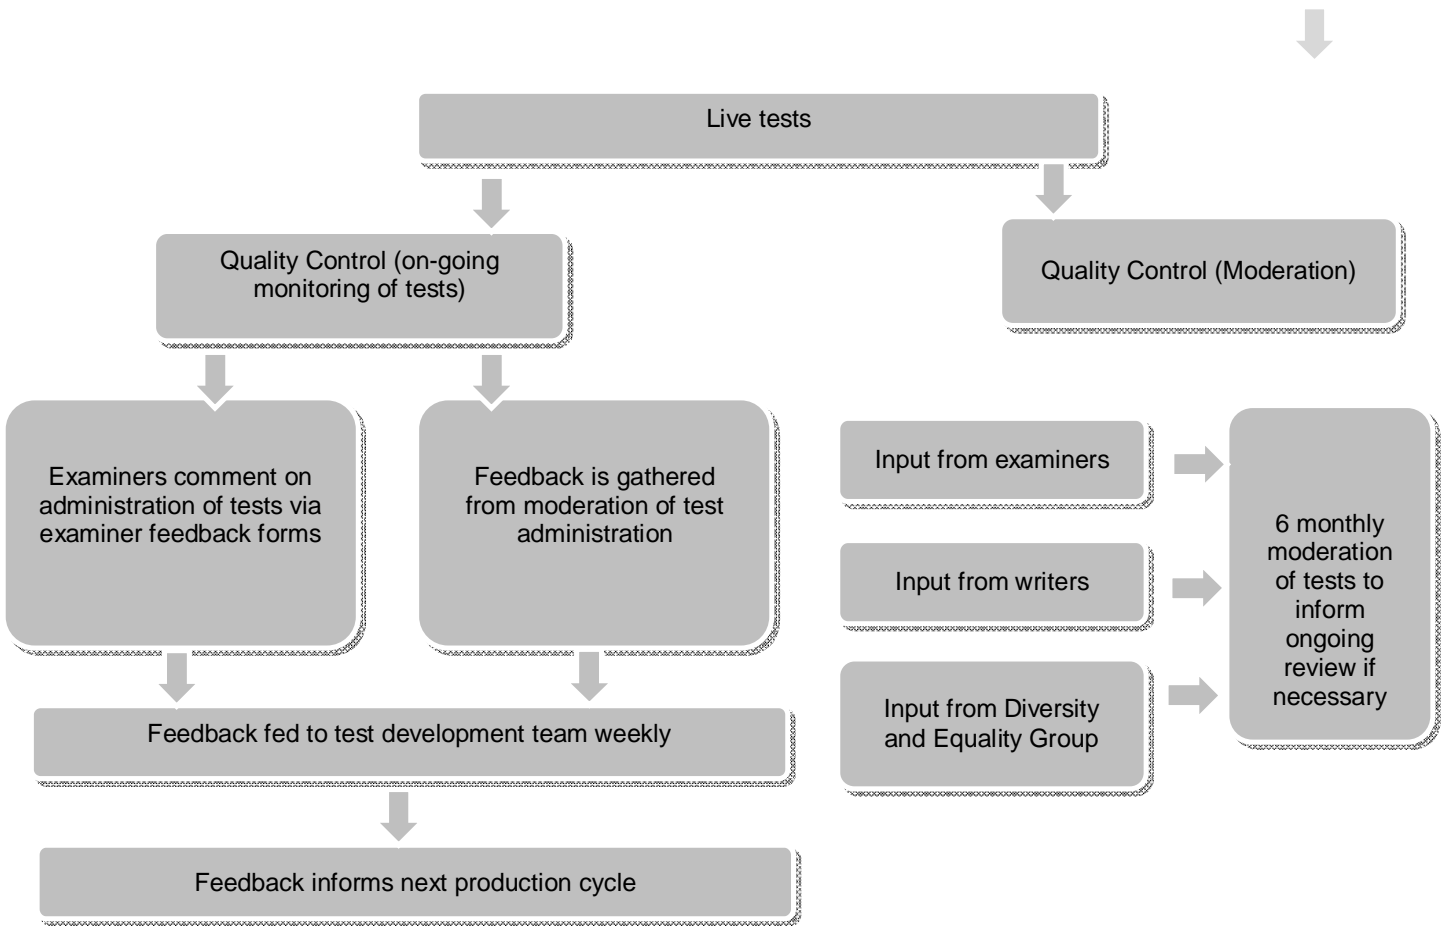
Live tests

Quality Control (on-going monitoring of tests)

Quality Control (Moderation)

Examiners comment on administration of tests via examiner feedback forms

Feedback is gathered from moderation of test administration

Input from examiners

Input from writers

Input from Diversity and Equality Group

6 monthly moderation of tests to inform ongoing review if necessary

Feedback fed to test development team weekly

Feedback informs next production cycle